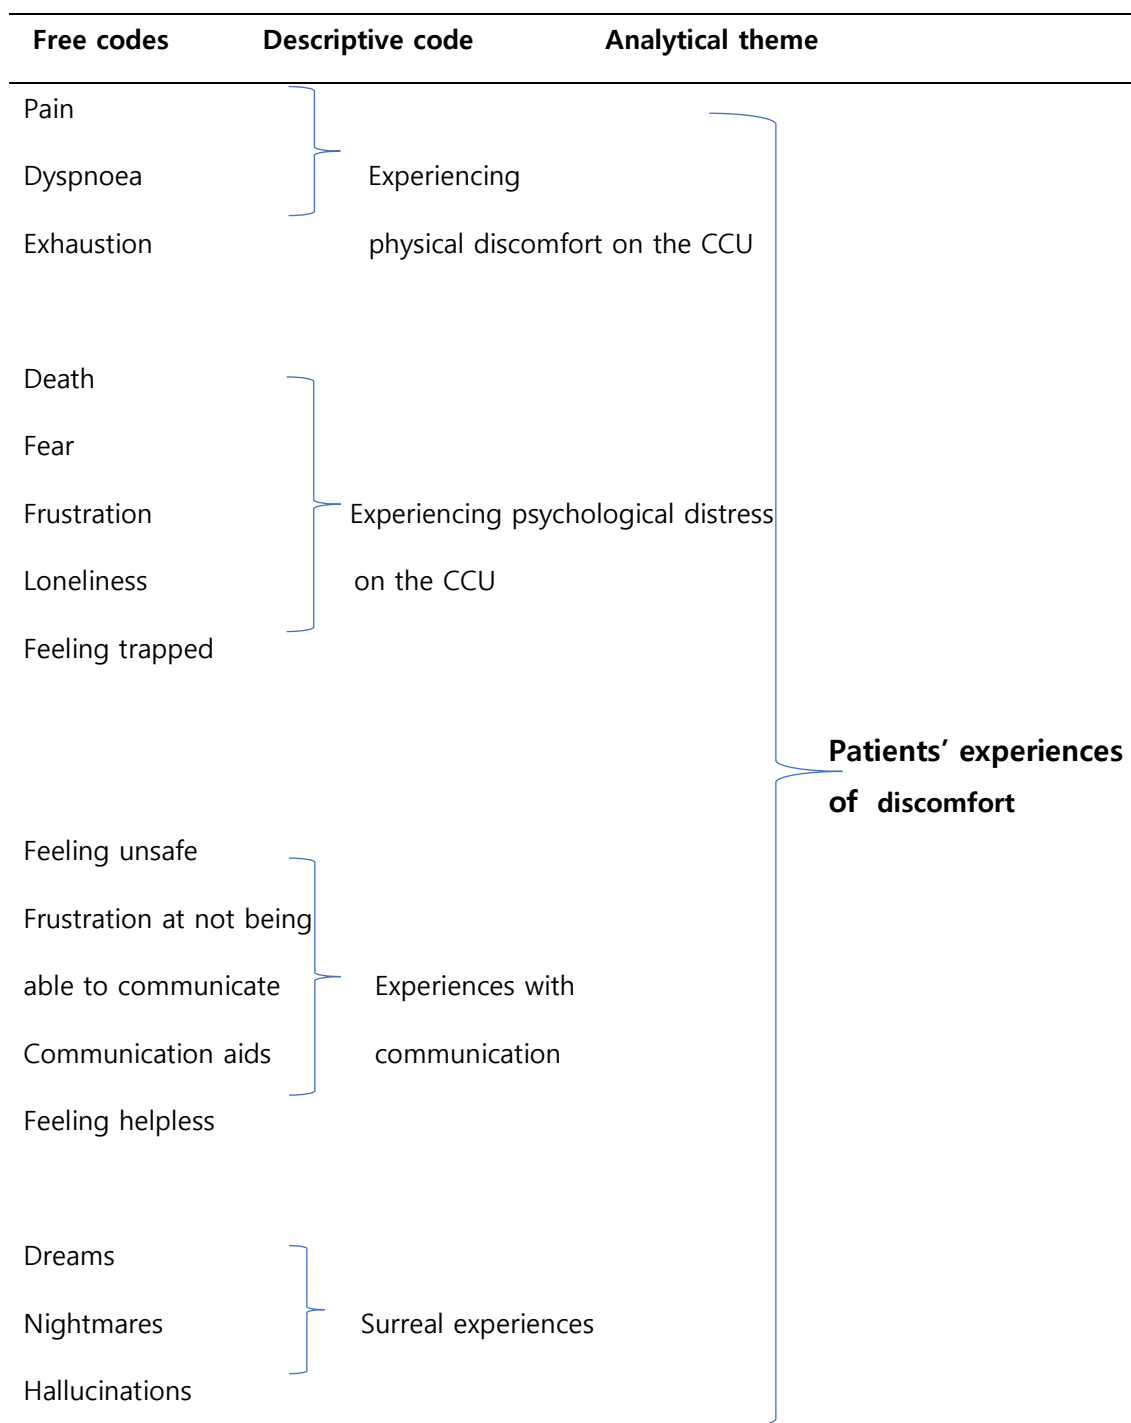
Free codes Descriptive code Analytical theme

Pain
Dyspnoea
Exhaustion

Experiencing physical discomfort on the CCU

Death
Fear
Frustration
Loneliness
Feeling trapped

Experiencing psychological distress on the CCU

Patients' experiences of discomfort

Feeling unsafe
Frustration at not being able to communicate
Communication aids
Feeling helpless

Experiences with communication

Dreams
Nightmares
Hallucinations

Surreal experiences